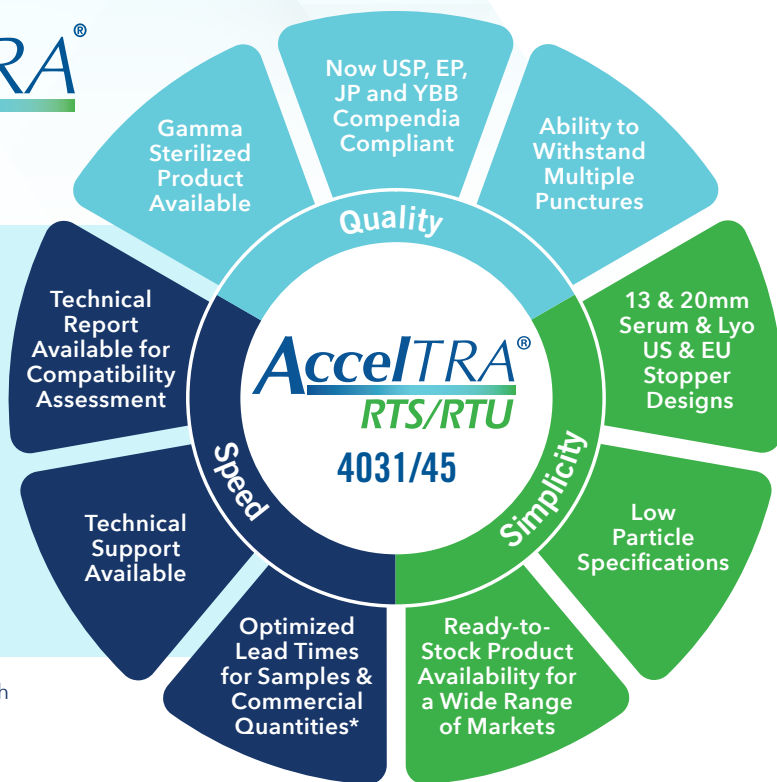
RA®

Now USP, EP, JP and YBB Compendia Compliant

Ability to Withstand Multiple Punctures

Gamma Sterilized Product Available

Quality

Technical Report Available for Compatibility Assessment

AccelTRA® RTS/RTU 4031/45

13 & 20mm Serum & Lyo US & EU Stopper Designs

Speed

Simplicity

Technical Support Available

Low Particle Specifications

Optimized Lead Times for Samples & Commercial Quantities*

Ready-to-Stock Product Availability for a Wide Range of Markets

h